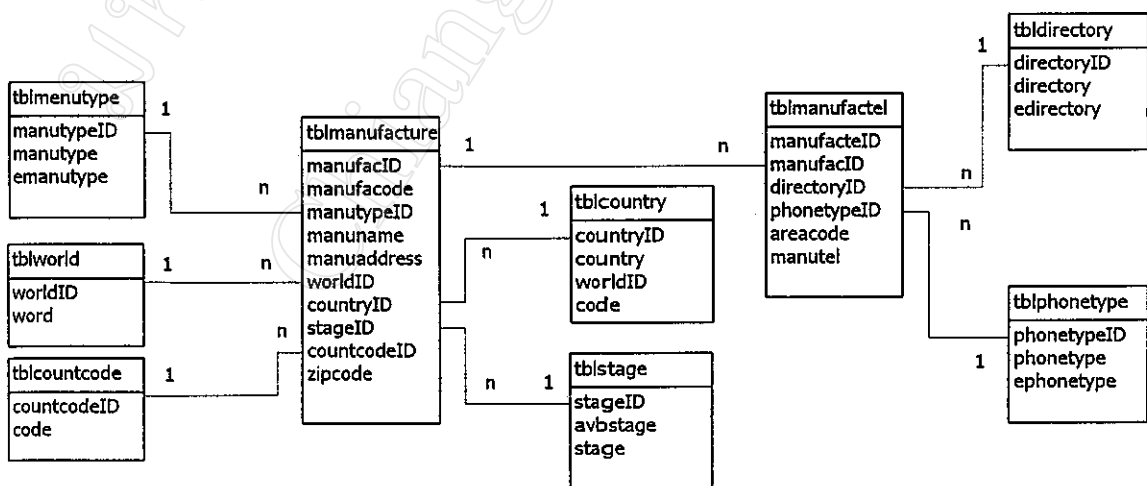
tblmenutype
manutypeID
manutype
emanutype

1

n

tblworld
worldID
word

1

n

tblcountcode
countcodeID
code

1

n

tblmanufacture
manufacID
manufacode
manutypeID
manuname
manuaddress
worldID
countryID
stageID
countcodeID
zipcode

1

n

tblcountry
countryID
country
worldID
code

1

n

tblstage
stageID
avbstage
stage

n

1

tblmanufactel
manufacteID
manufacID
directoryID
phonetypeID
areacode
manutel

1

tbldirectory
directoryID
directory
edirectory

n

n

tblphonetype
phonetypeID
phonetype
ephonetype

1